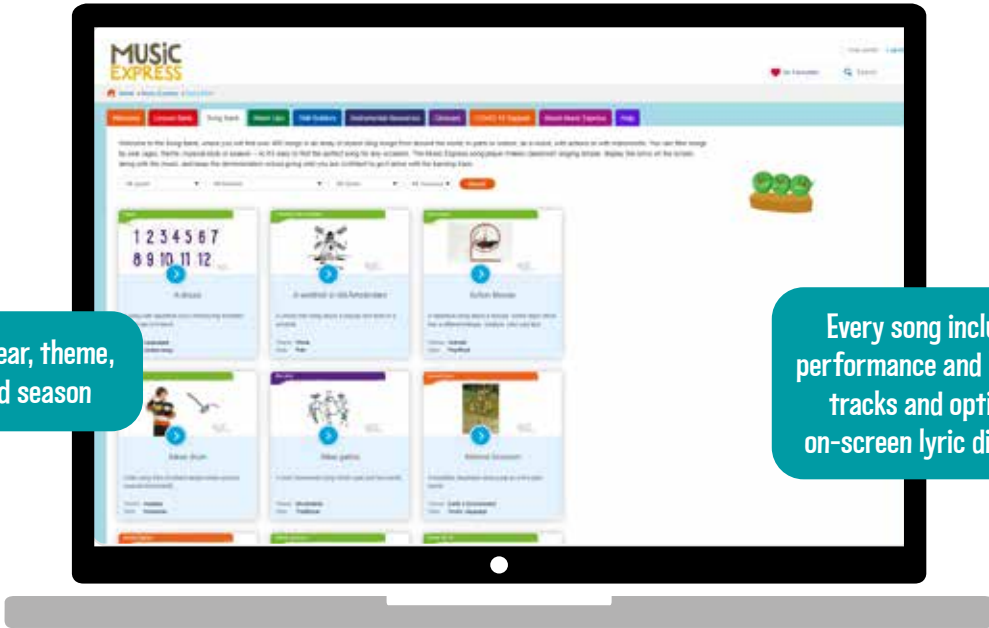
MUSIC EXPRESS

1 2 3 4 5 6 7
8 9 10 11 12

A dozen

A windmill in old Amsterdam

Action Mouse

Adam drum

Aiken garbo

Autumn blossom

ear, theme,
d season

Every song incl
performance and
tracks and opti
on-screen lyric di